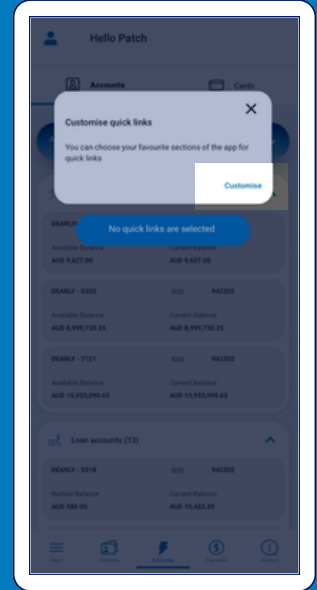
Hello Patch

Accounts

Cards

Customise quick links

You can choose your favourite sections of the app for quick links

Customise

No quick links are selected

DEARLY - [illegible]

Available Balance
AUD 9,627.00

Current Balance
AUD 9,627.00

DEARLY - 5333

BSB 942202

Available Balance
AUD 8,999,730.35

Current Balance
AUD 8,999,730.35

DEARLY - 7121

BSB 942202

Available Balance
AUD 15,933,090.63

Current Balance
AUD 15,933,090.63

Loan accounts (13)

DEARLY - 5918

BSB 942202

Redraw Balance
AUD 580.00

Current Balance
AUD 10,423.20

Menu

Accounts

Quick links

Payments

Settings